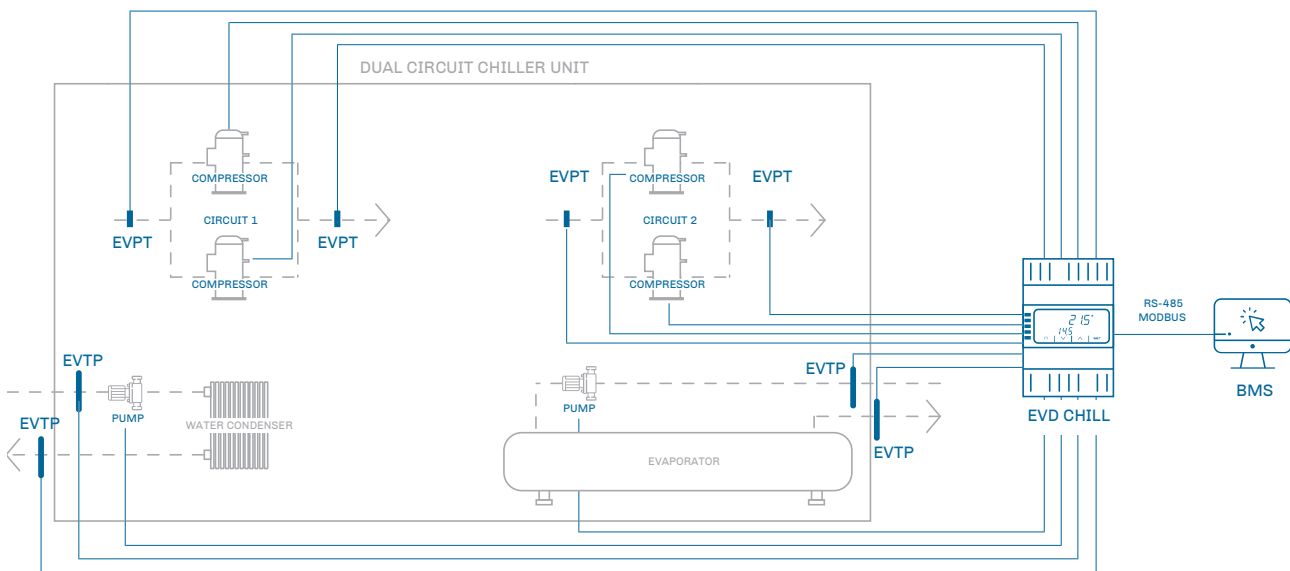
DUAL CIRCUIT CHILLER UNIT

COMPRESSOR
CIRCUIT 1
COMPRESSOR
EVPT
EVPT

EVPT
COMPRESSOR
CIRCUIT 2
COMPRESSOR
EVPT

RS-485
MODBUS

BMS

EVTP
PUMP
WATER CONDENSER
EVTP

PUMP
EVAPORATOR
EVTP
EVTP

EVD CHILL